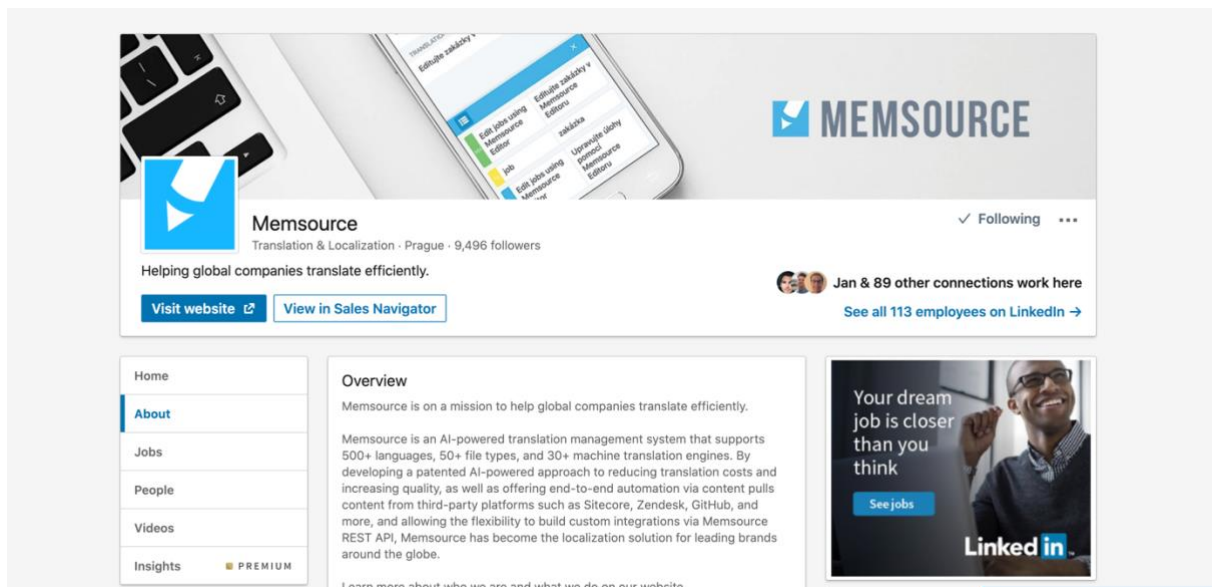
TRANSLATION

Editujte zakázky

Edit jobs using Memsource Editor

Editujte zakázky v Memsource Editoru

job

zakázka

Edit jobs using Memsource Editor

Upravujte úlohy pomocí Memsource Editoru

MEMSOURCE

Memsource

Translation & Localization · Prague · 9,496 followers

✓ Following ···

Helping global companies translate efficiently.

Jan & 89 other connections work here

Visit website

View in Sales Navigator

See all 113 employees on LinkedIn →

Home

About

Jobs

People

Videos

Insights PREMIUM

Overview

Memsource is on a mission to help global companies translate efficiently.

Memsource is an AI-powered translation management system that supports 500+ languages, 50+ file types, and 30+ machine translation engines. By developing a patented AI-powered approach to reducing translation costs and increasing quality, as well as offering end-to-end automation via content pulls content from third-party platforms such as Sitecore, Zendesk, GitHub, and more, and allowing the flexibility to build custom integrations via Memsource REST API, Memsource has become the localization solution for leading brands around the globe.

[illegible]

Your dream job is closer than you think

See jobs

LinkedIn